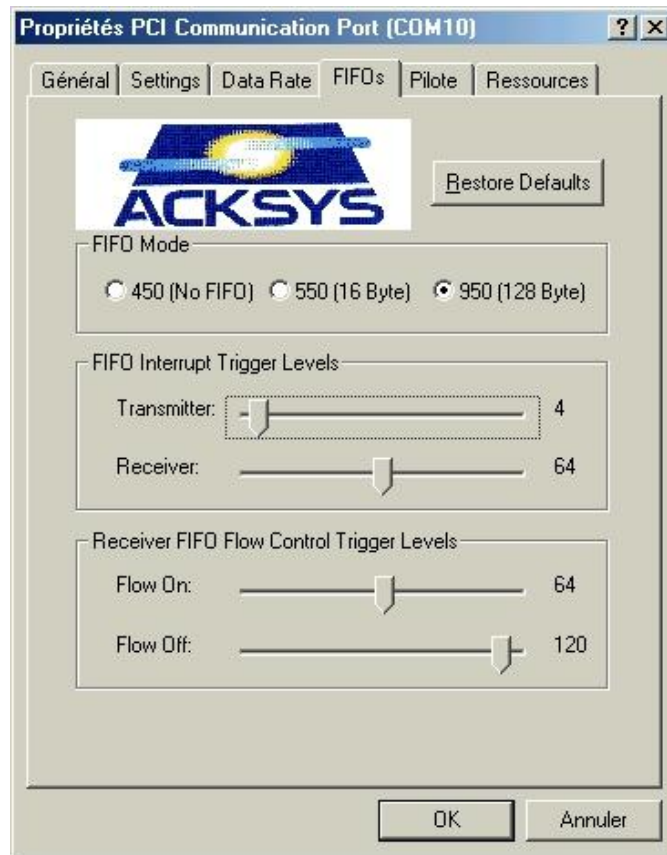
Propriétés PCI Communication Port (COM10)

?
×

Général | Settings | Data Rate | FIFOs | Pilote | Ressources

ACKSYS

Restore Defaults

FIFO Mode

450 (No FIFO) 550 (16 Byte) 950 (128 Byte)

FIFO Interrupt Trigger Levels

Transmitter: 4

Receiver: 64

Receiver FIFO Flow Control Trigger Levels

Flow On: 64

Flow Off: 120

OK Annuler